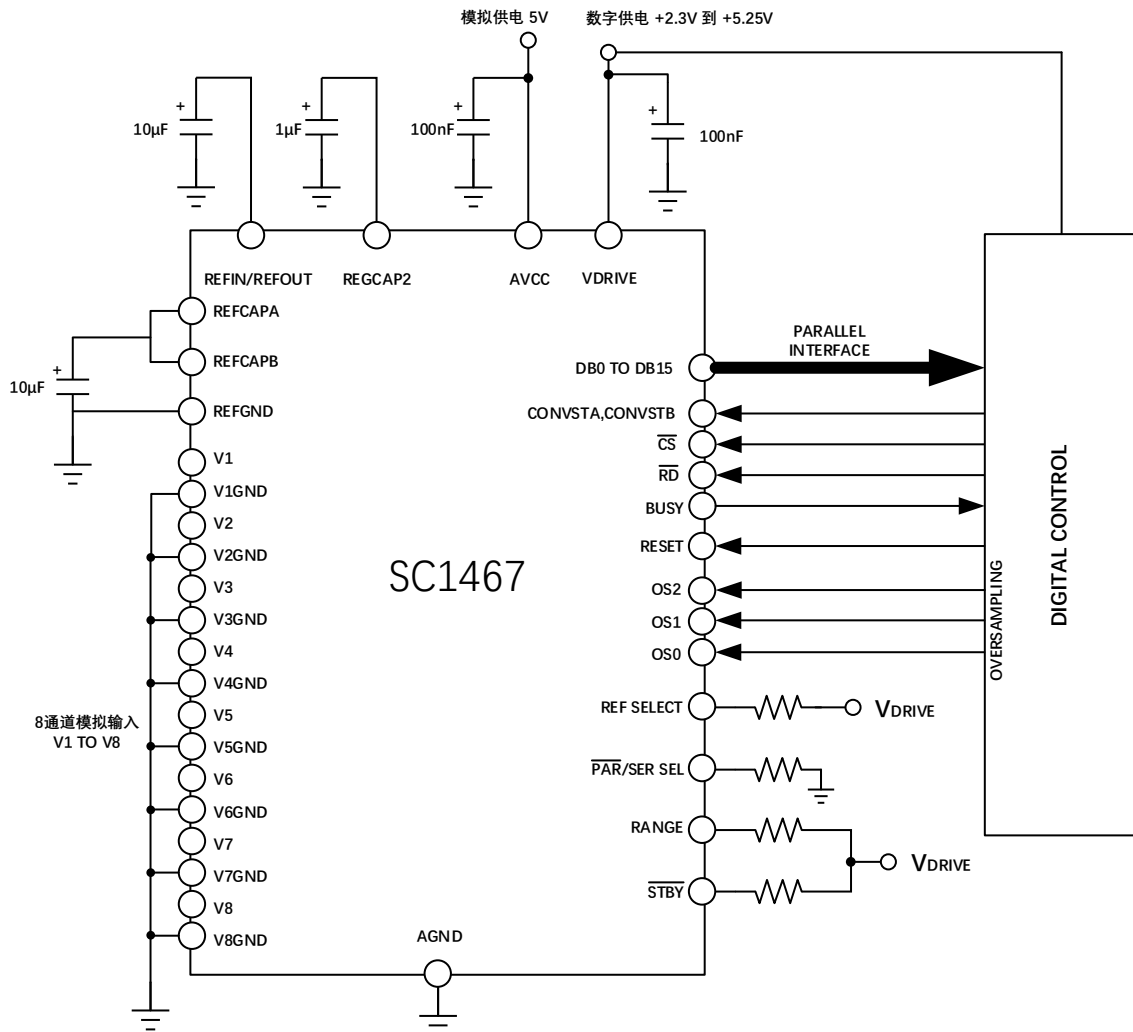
模拟供电 5V

数字供电 +2.3V 到 +5.25V

10µF

1µF

100nF

100nF

REFIN/REFOUT

REGCAP2

AVCC

VDRIVE

REFCAPA

REFCAPB

10µF

REFGND

V1

V1GND

V2

V2GND

V3

V3GND

V4

V4GND

V5

V5GND

V6

V6GND

V7

V7GND

V8

V8GND

8通道模拟输入
V1 TO V8

SC1467

AGND

PARALLEL
INTERFACE

DB0 TO DB15

CONVSTA,CONVSTB

$\overline{CS}$

$\overline{RD}$

BUSY

RESET

OS2

OS1

OS0

OVERSAMPLING

DIGITAL CONTROL

REF SELECT

$V_{DRIVE}$

$\overline{PAR}$/SER SEL

RANGE

$\overline{STBY}$

$V_{DRIVE}$